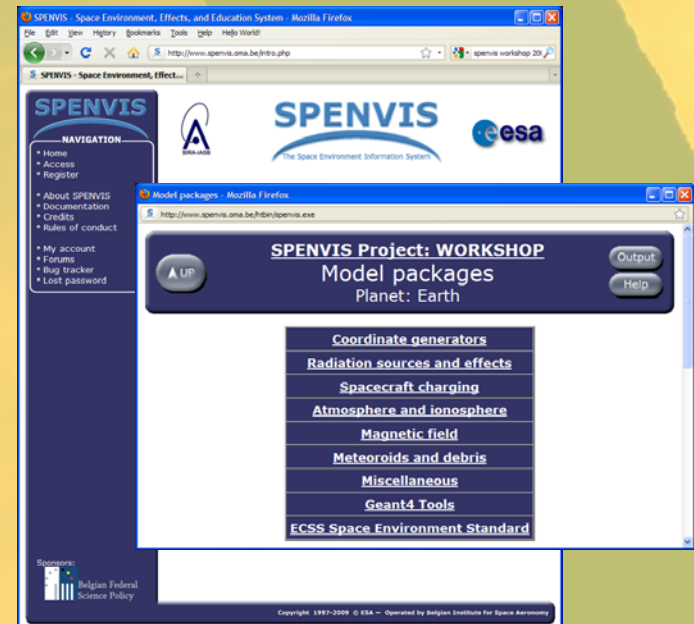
SPENVIS - Space Environment, Effects, and Education System - Mozilla Firefox

File Edit View History Bookmarks Tools Help Hello World!

http://www.spenvis.oma.be/intro.php

spenvis workshop 20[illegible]

SPENVIS - Space Environment, Effect...

SPENVIS

NAVIGATION

* Home
* Access
* Register

* About SPENVIS
* Documentation
* Credits
* Rules of conduct

* My account
* Forums
* Bug tracker
* Lost password

SIRA-IASB

SPENVIS

The Space Environment Information System

esa

Model packages - Mozilla Firefox

http://www.spenvis.oma.be/htbin/spenvis.exe

UP

SPENVIS Project: WORKSHOP

Model packages

Planet: Earth

Output

Help

| Coordinate generators |
|---|
| Radiation sources and effects |
| Spacecraft charging |
| Atmosphere and ionosphere |
| Magnetic field |
| Meteoroids and debris |
| Miscellaneous |
| Geant4 Tools |
| ECSS Space Environment Standard |

Sponsors:

Belgian Federal Science Policy

Copyright 1997-2009 © ESA — Operated by Belgian Institute for Space Aeronomy